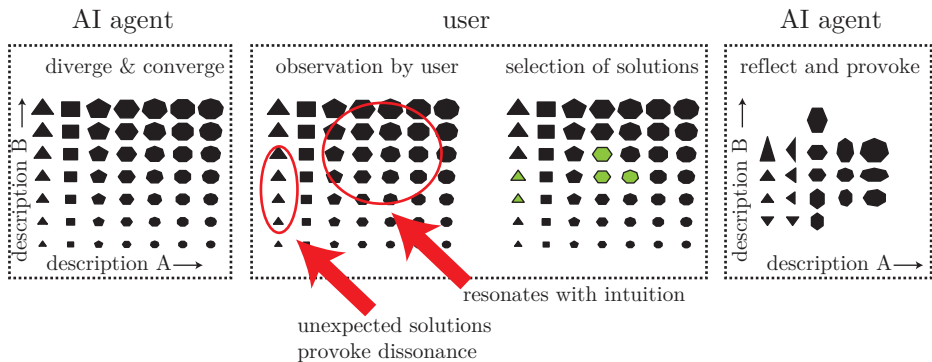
AI agent

diverge & converge

description B ⟶

description A ⟶

user

observation by user

selection of solutions

resonates with intuition

unexpected solutions provoke dissonance

AI agent

reflect and provoke

description B ⟶

description A ⟶